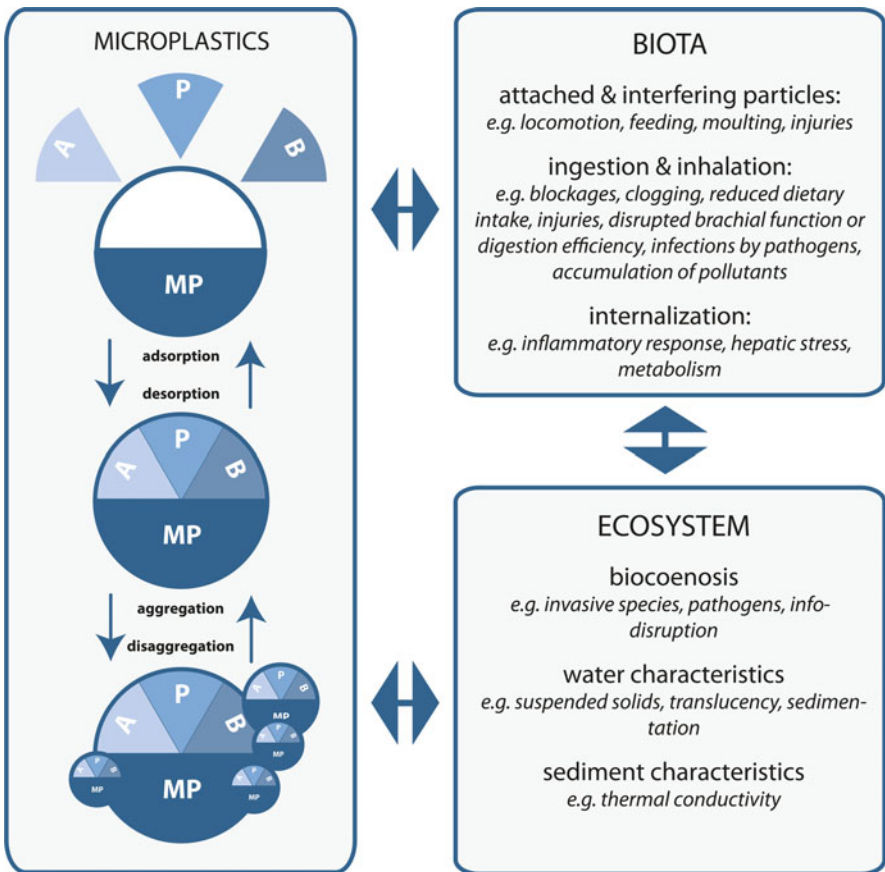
MICROPLASTICS

A P B

MP

adsorption

desorption

A P B

MP

aggregation

disaggregation

A P B

MP

A P B

MP

A P B

MP

A P B

MP

A P B

MP

BIOTA

attached & interfering particles:
*e.g. locomotion, feeding, moulting, injuries*

ingestion & inhalation:
*e.g. blockages, clogging, reduced dietary intake, injuries, disrupted brachial function or digestion efficiency, infections by pathogens, accumulation of pollutants*

internalization:
*e.g. inflammatory response, hepatic stress, metabolism*

ECOSYSTEM

biocoenosis
*e.g. invasive species, pathogens, info-disruption*

water characteristics
*e.g. suspended solids, translucency, sedimentation*

sediment characteristics
*e.g. thermal conductivity*